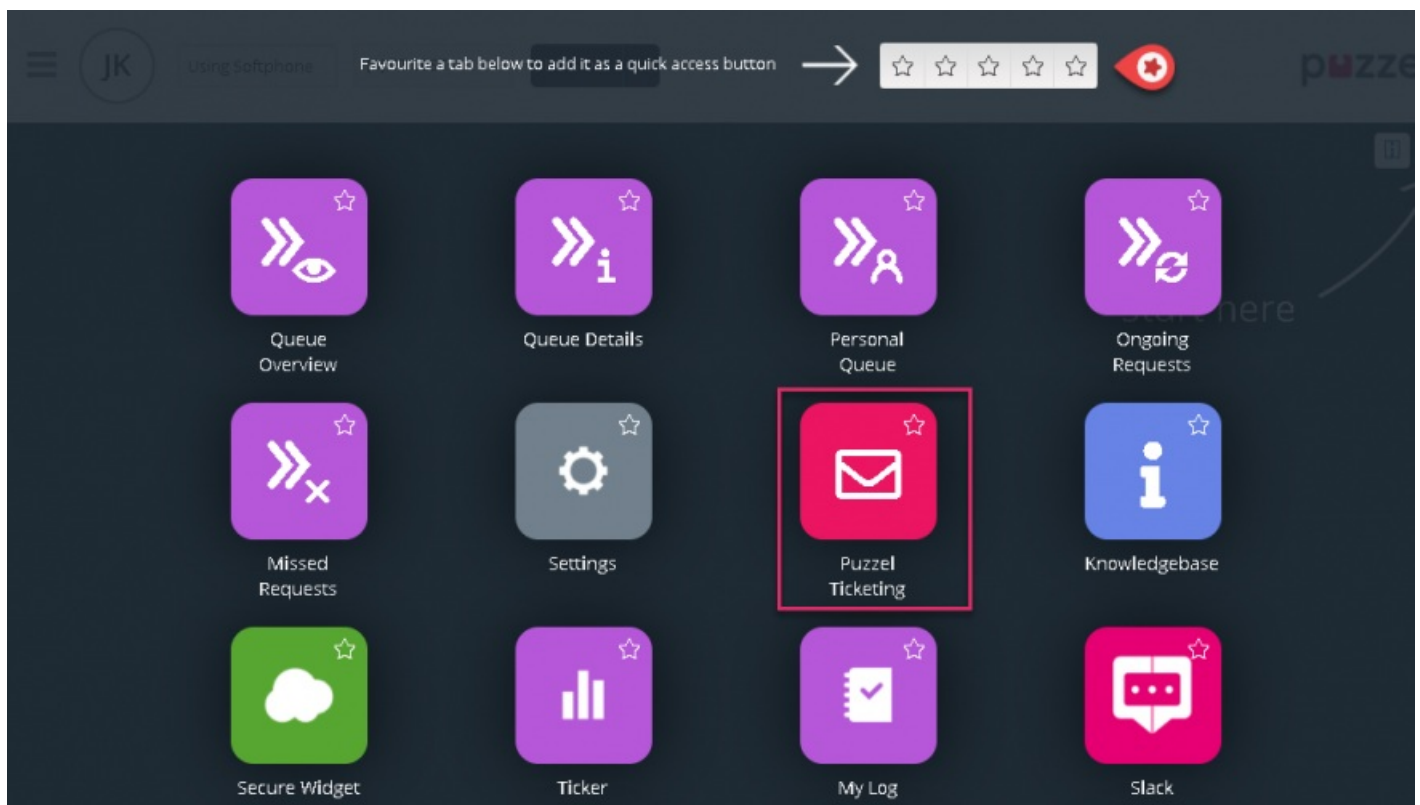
JK Using Softphone Favourite a tab below to add it as a quick access button

puzze

Start here

Queue Overview

Queue Details

Personal Queue

Ongoing Requests

Missed Requests

Settings

Puzzel Ticketing

Knowledgebase

Secure Widget

Ticker

My Log

Slack